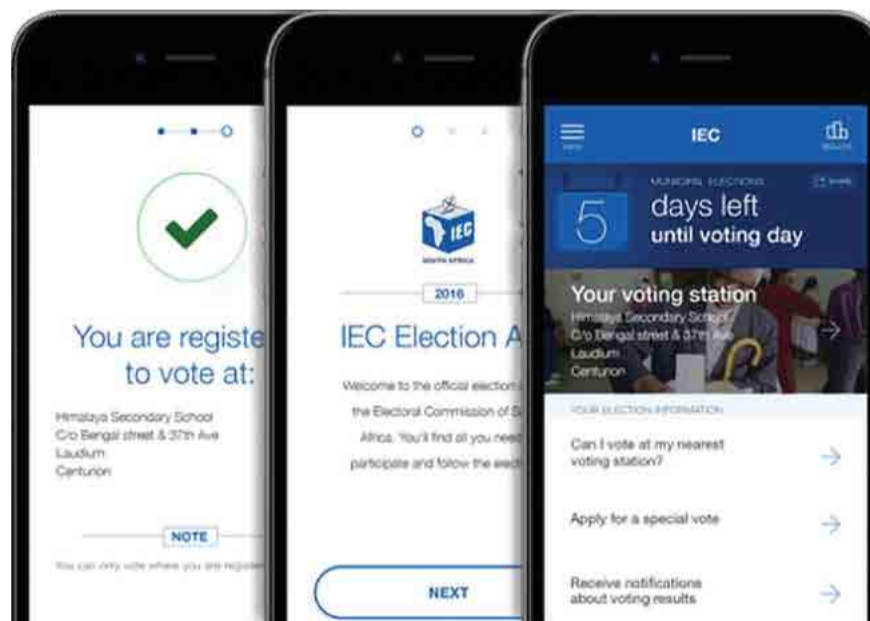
You are registe to vote at:

Himalaya Secondary School
C/o Bengal street & 37th Ave
Laudium
Centurion

NOTE

You can only vote where you are register

IEC
SOUTH AFRICA

2016

IEC Election A

Welcome to the official election the Electoral Commission of S Africa. You'll find all you need participate and follow the elect

NEXT

MENU
IEC
RESULTS

MUNICIPAL ELECTIONS
SHARE
5
days left
until voting day

Your voting station
Himalaya Secondary School
C/o Bengal street & 37th Ave
Laudium
Centurion

YOUR ELECTION INFORMATION

Can I vote at my nearest voting station?

Apply for a special vote

Receive notifications about voting results